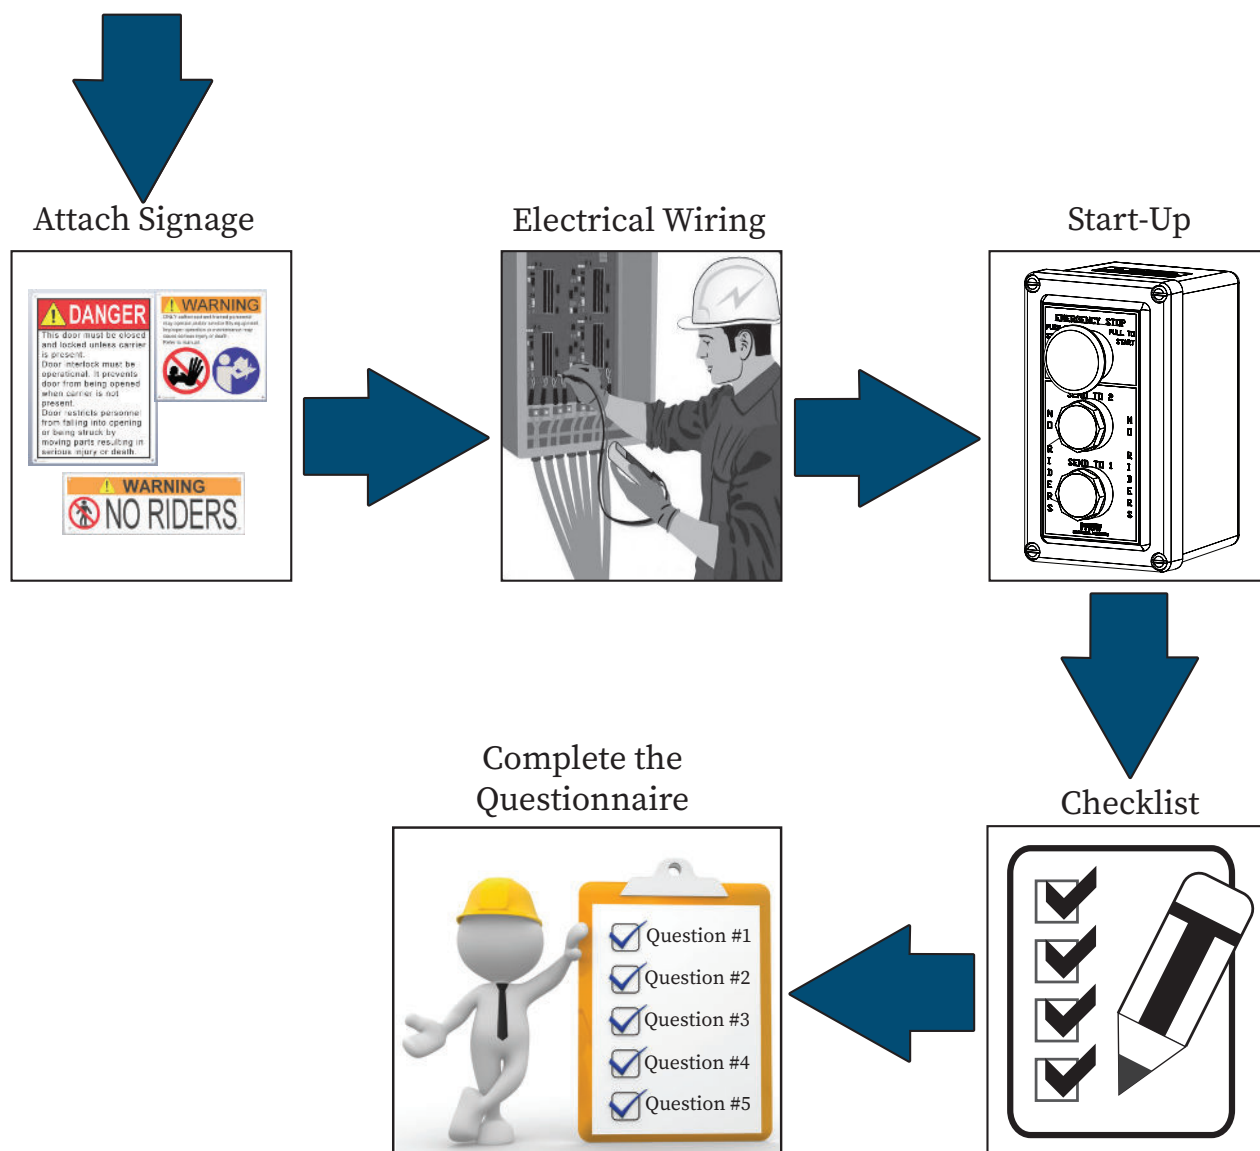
Attach Signage

DANGER

This door must be closed and locked unless carrier is present. Door interlock must be operational. It prevents door from being opened when carrier is not present. Door restricts personnel from falling into opening or being struck by moving parts resulting in serious injury or death.

WARNING

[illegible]

WARNING

NO RIDERS

Electrical Wiring

Start-Up

EMERGENCY STOP

PUSH

PULL TO START

SEND TO 2

NO RIDERS

SEND TO 1

NO RIDERS

Checklist

Complete the Questionnaire

Question #1

Question #2

Question #3

Question #4

Question #5